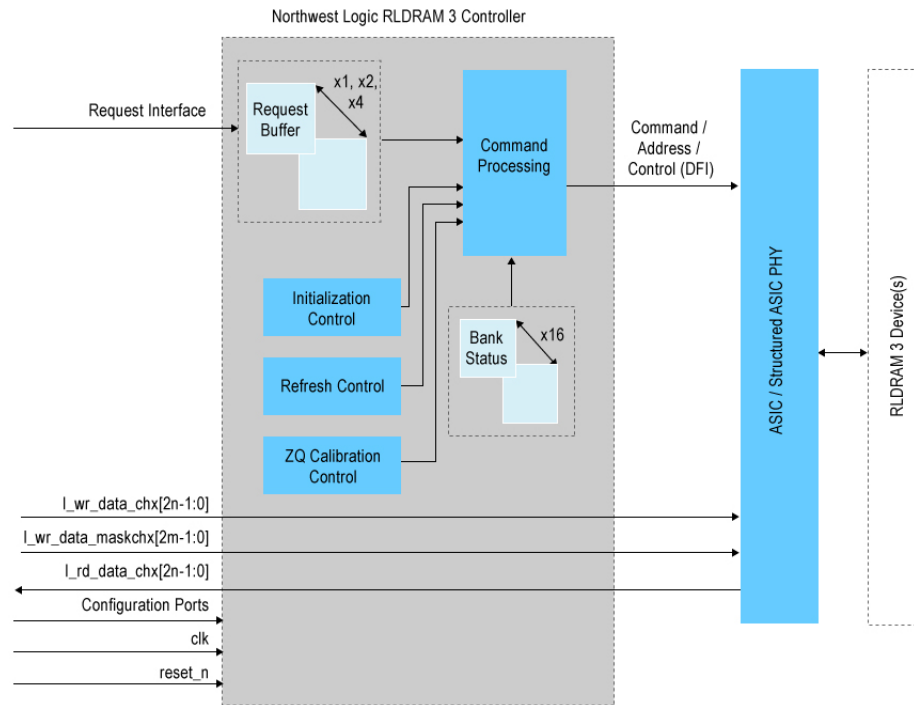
Northwest Logic RLDRAM 3 Controller

Request Interface

Request Buffer

x1, x2, x4

Command Processing

Command / Address / Control (DFI)

ASIC / Structured ASIC PHY

RLDRAM 3 Device(s)

Initialization Control

Refresh Control

ZQ Calibration Control

Bank Status

x16

l_wr_data_chx[2n-1:0]

l_wr_data_maskchx[2m-1:0]

l_rd_data_chx[2n-1:0]

Configuration Ports

clk

reset_n